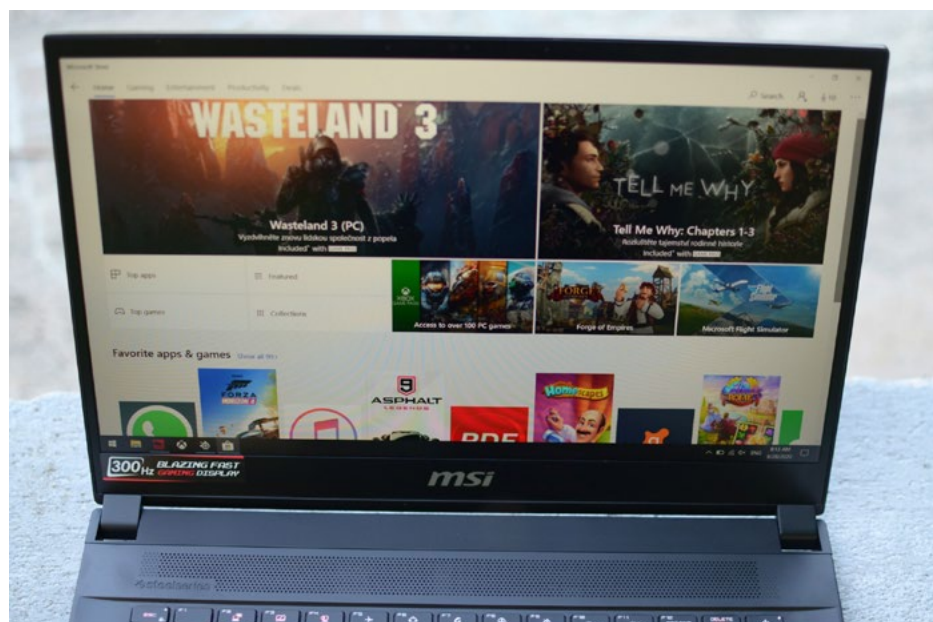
Microsoft Store

Home Gaming Entertainment Productivity Deals

Search

WASTELAND 3

Wasteland 3 (PC)

Vyzdvihněte znovu lidskou společnost z popela

Included* with

TELL ME WHY

Tell Me Why: Chapters 1-3

Rozluštěte tajemství rodinné historie

Included* with

Top apps

Featured

Top games

Collections

XBOX GAME PASS

Access to over 100 PC games

FORGE OF EMPIRES

Forge of Empires

Microsoft Flight Simulator

Favorite apps & games Show all 99+

FORZA HORIZON 4

9 ASPHALT LEGENDS

PDF

HOMESCAPES

300Hz BLAZING FAST GAMING DISPLAY

msi